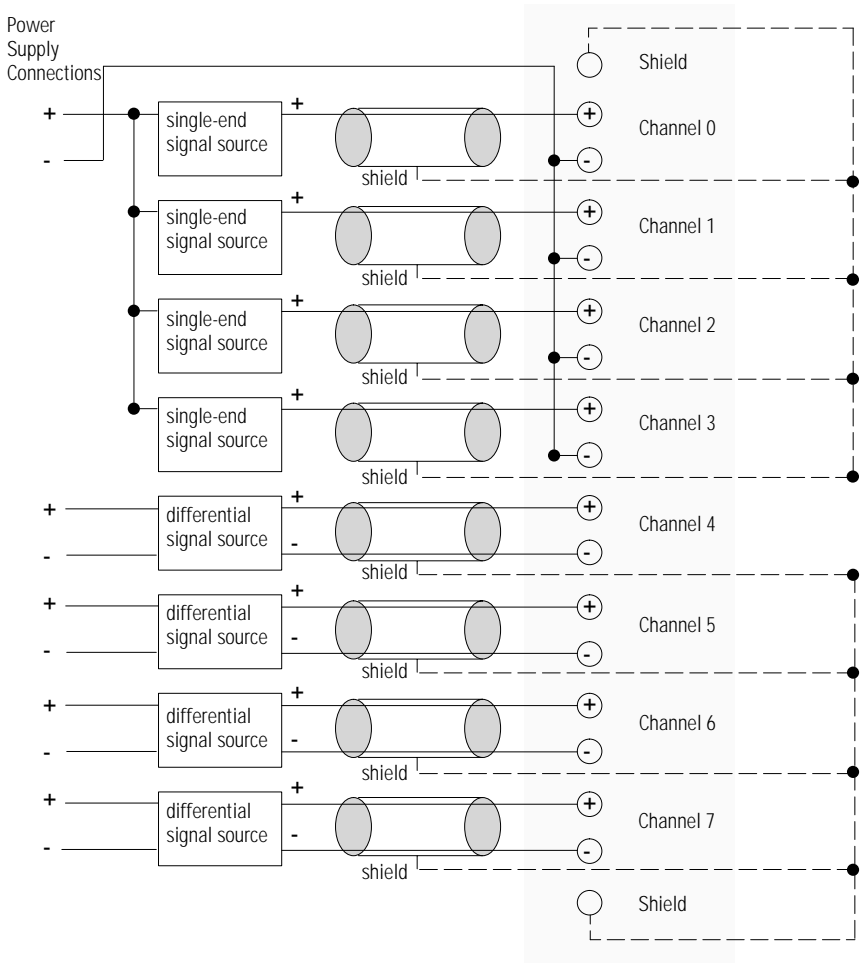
Power Supply Connections

Shield

+
-
single-end signal source
+
shield
+
-
Channel 0

single-end signal source
+
shield
+
-
Channel 1

single-end signal source
+
shield
+
-
Channel 2

single-end signal source
+
shield
+
-
Channel 3

+
-
differential signal source
+
-
shield
+
-
Channel 4

+
-
differential signal source
+
-
shield
+
-
Channel 5

+
-
differential signal source
+
-
shield
+
-
Channel 6

+
-
differential signal source
+
-
shield
+
-
Channel 7

Shield